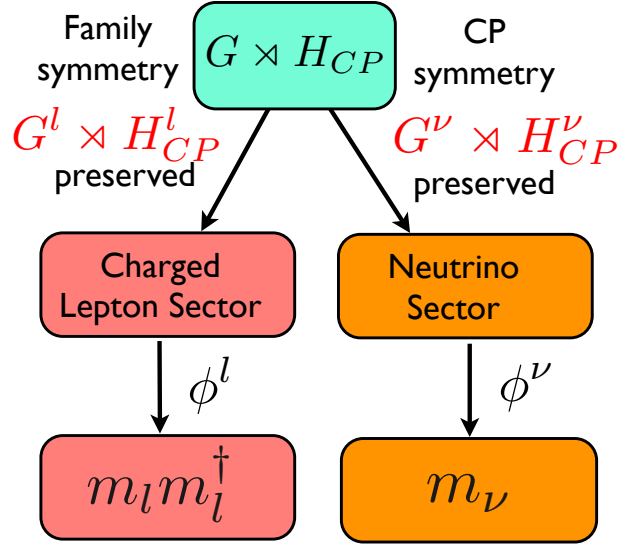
Family symmetry

$G \rtimes H_{CP}$

CP symmetry

$G^{l} \rtimes H^{l}_{CP}$ preserved

$G^{\nu} \rtimes H^{\nu}_{CP}$ preserved

Charged Lepton Sector

Neutrino Sector

$\phi^{l}$

$\phi^{\nu}$

$m_l m_l^\dagger$

$m_\nu$